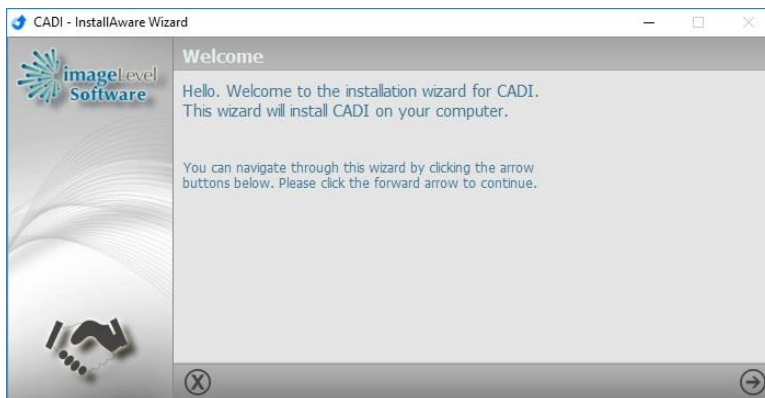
CADI - InstallAware Wizard

imageLevel Software

Welcome

Hello. Welcome to the installation wizard for CADI. This wizard will install CADI on your computer.

You can navigate through this wizard by clicking the arrow buttons below. Please click the forward arrow to continue.